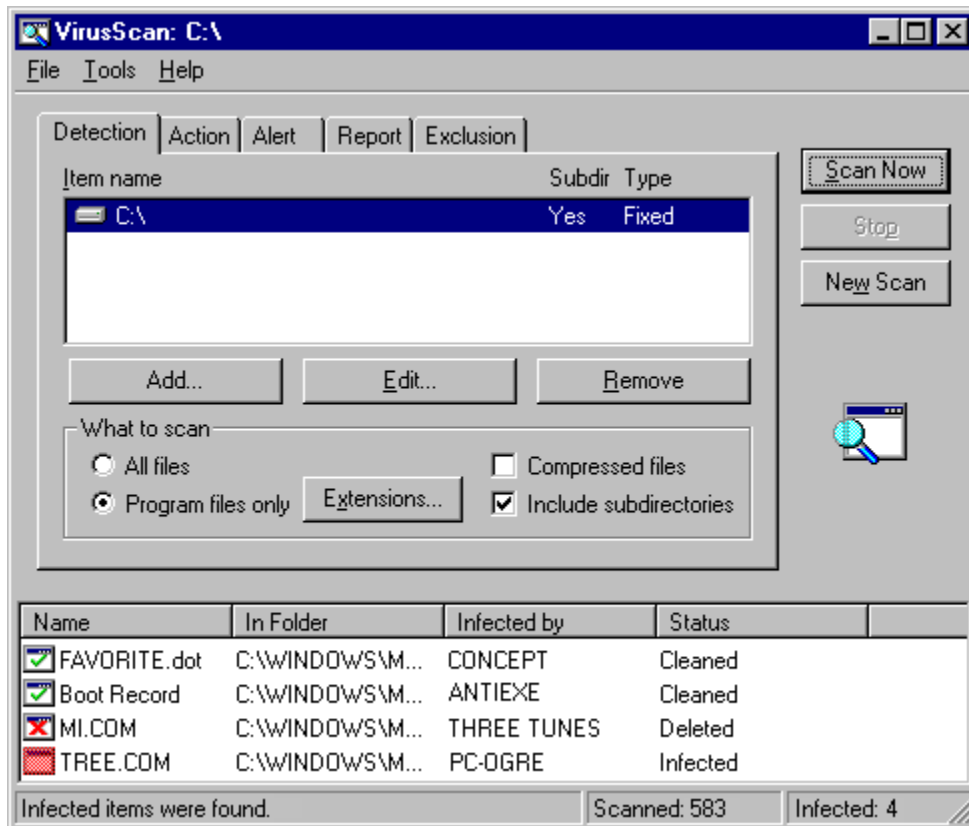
VirusScan: C:\

File Tools Help

Detection | Action | Alert | Report | Exclusion

| Item name | Subdir | Type |
|---|---|---|
| C:\ | Yes | Fixed |

Scan Now

Stop

New Scan

Add...

Edit...

Remove

What to scan

All files

Program files only

Extensions...

Compressed files

Include subdirectories

| Name | In Folder | Infected by | Status |
|---|---|---|---|
| FAVORITE.dot | C:\WINDOWS\M... | CONCEPT | Cleaned |
| Boot Record | C:\WINDOWS\M... | ANTIEXE | Cleaned |
| MI.COM | C:\WINDOWS\M... | THREE TUNES | Deleted |
| TREE.COM | C:\WINDOWS\M... | PC-OGRE | Infected |

Infected items were found. | Scanned: 583 | Infected: 4